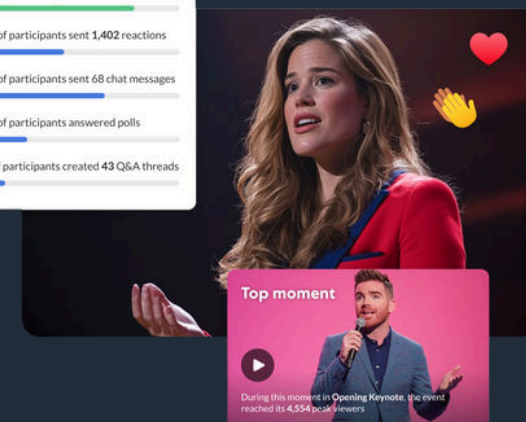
of participants sent 1,402 reactions

of participants sent 68 chat messages

of participants answered polls

participants created 43 Q&A threads

Top moment

During this moment in Opening Keynote, the event reached its 4,554 peak viewers